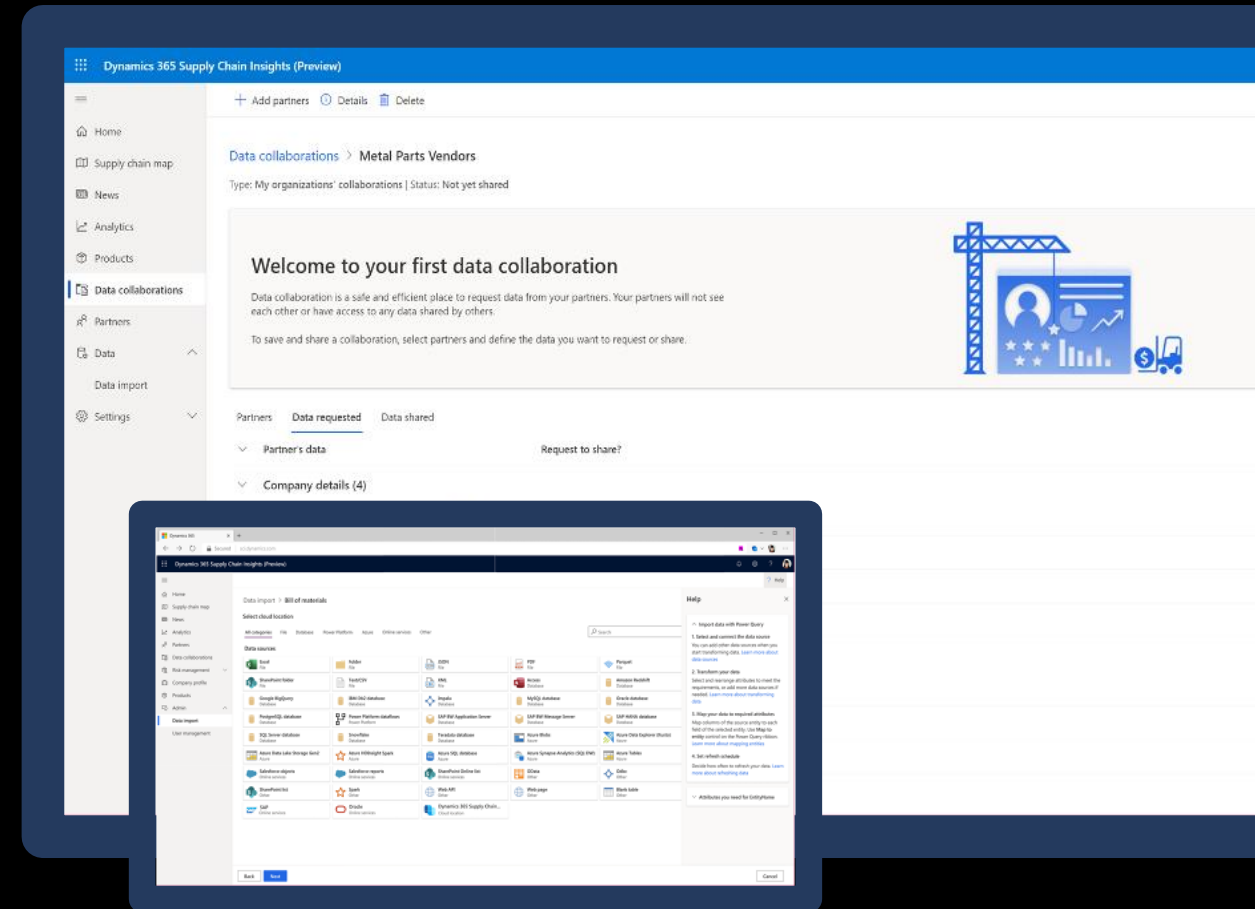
Dynamics 365 Supply Chain Insights (Preview)

Home
Supply chain map
News
Analytics
Products
Data collaborations
Partners
Data
Data import
Settings

Add partners   Details   Delete

Data collaborations > Metal Parts Vendors

Type: My organizations' collaborations | Status: Not yet shared

Welcome to your first data collaboration

Data collaboration is a safe and efficient place to request data from your partners. Your partners will not see each other or have access to any data shared by others.

To save and share a collaboration, select partners and define the data you want to request or share.

Partners   Data requested   Data shared

Partner's data   Request to share?

Company details (4)

Dynamics 365 Supply Chain Insights (Preview)

Data import > Bill of materials

Select cloud location

Data sources

Excel
SharePoint folder
Google BigQuery
PostgreSQL database
SQL Server database
Azure Data Lake Storage Gen2
Salesforce objects
SharePoint list
SAP
Folder
Text/CSV
IBM Db2 database
Power Platform dataflows
Snowflake
Azure HDInsight Spark
Salesforce reports
Spark
Oracle
JSON
XML
Impala
SAP BW Application Server
Teradata database
Azure SQL database
SharePoint Online list
Web API
Dynamics 365 Supply Chain...
PDF
Access
MySQL database
SAP BW Message Server
Azure Blobs
Azure Synapse Analytics (SQL DW)
OData
Web page
Parquet
Amazon Redshift
Oracle database
SAP HANA database
Azure Data Explorer (Kusto)
Azure Tables
Odbc
Blank table

Help

Import data with Power Query
1. Select and connect the data source
2. Transform your data
3. Map your data to required attributes
4. Set refresh schedule

Back   Next   Cancel